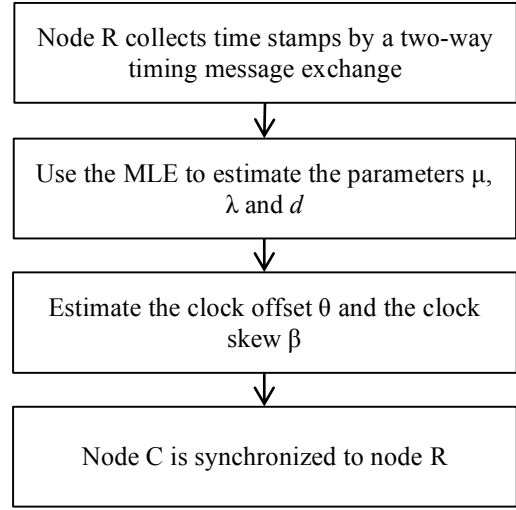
Node R collects time stamps by a two-way timing message exchange

Use the MLE to estimate the parameters $\mu$, $\lambda$ and $d$

Estimate the clock offset $\theta$ and the clock skew $\beta$

Node C is synchronized to node R